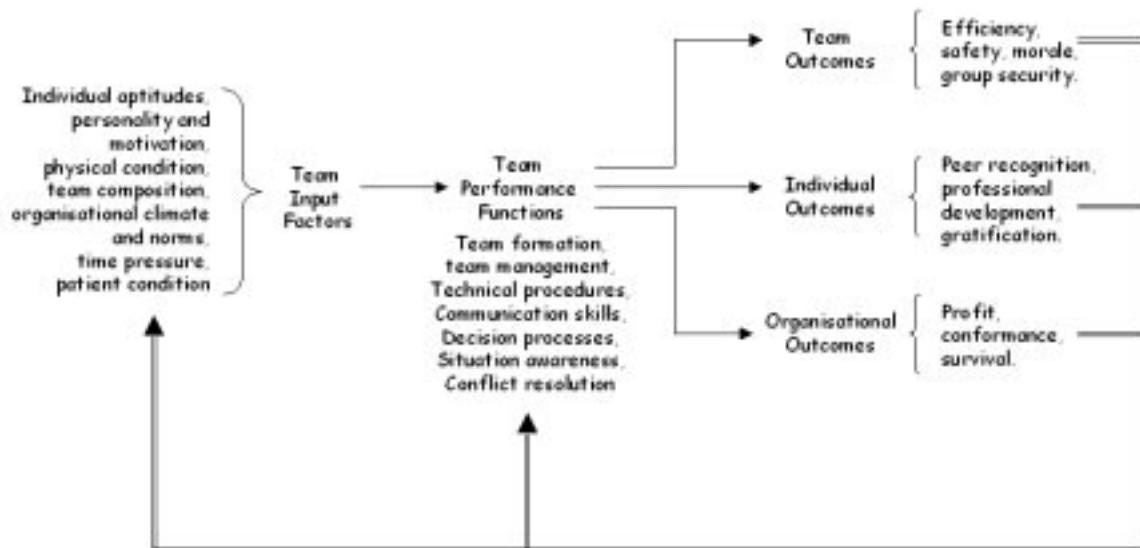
Individual aptitudes, personality and motivation, physical condition, team composition, organisational climate and norms, time pressure, patient condition

Team Input Factors

Team Performance Functions

Team formation, team management, Technical procedures, Communication skills, Decision processes, Situation awareness, Conflict resolution

Team Outcomes

Efficiency, safety, morale, group security.

Individual Outcomes

Peer recognition, professional development, gratification.

Organisational Outcomes

Profit, conformance, survival.